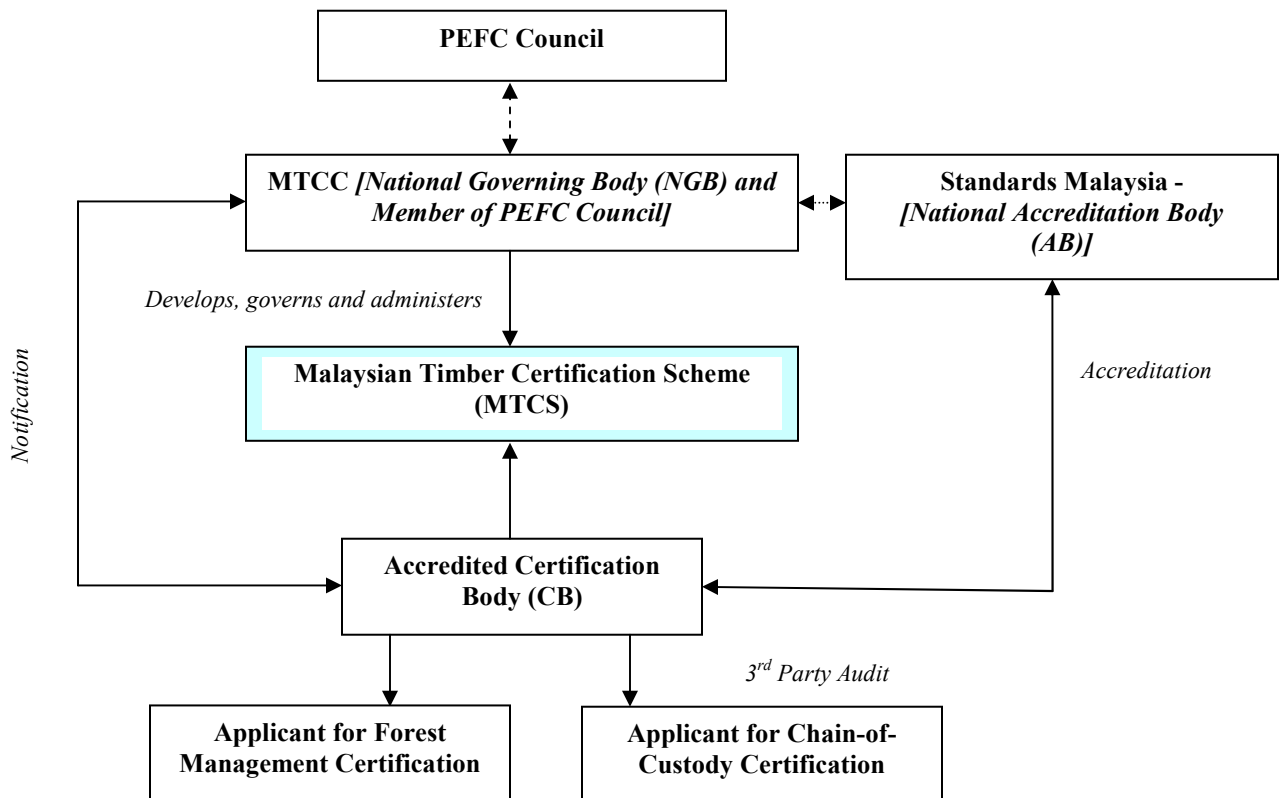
PEFC Council

MTCC *[National Governing Body (NGB) and Member of PEFC Council]*

Standards Malaysia - *[National Accreditation Body (AB)]*

*Develops, governs and administers*

Malaysian Timber Certification Scheme (MTCS)

*Notification*

*Accreditation*

Accredited Certification Body (CB)

*$3^{rd}$ Party Audit*

Applicant for Forest Management Certification

Applicant for Chain-of-Custody Certification